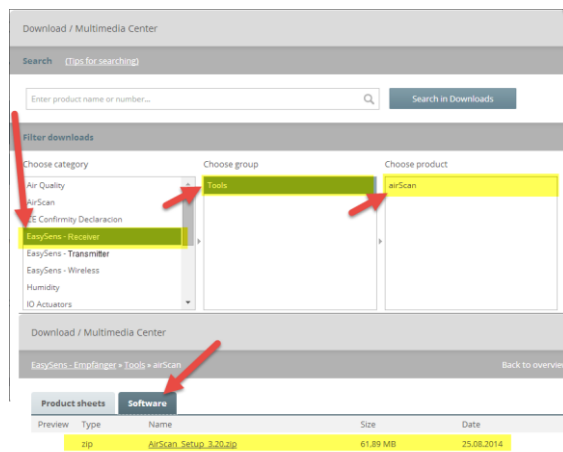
Download / Multimedia Center

Search (Tips for searching)

Enter product name or number...

Search in Downloads

Filter downloads

Choose category

Air Quality
AirScan
CE Confirmity Declaracion
EasySens - Receiver
EasySens - Transmitter
EasySens - Wireless
Humidity
IO Actuators

Choose group

Tools

Choose product

airScan

Download / Multimedia Center

EasySens - Empfanger » Tools » airScan

Back to overvie

Product sheets

Software

| Preview | Type | Name | Size | Date |
|---|---|---|---|---|
| | zip | AirScan_Setup_3.20.zip | 61,89 MB | 25.08.2014 |